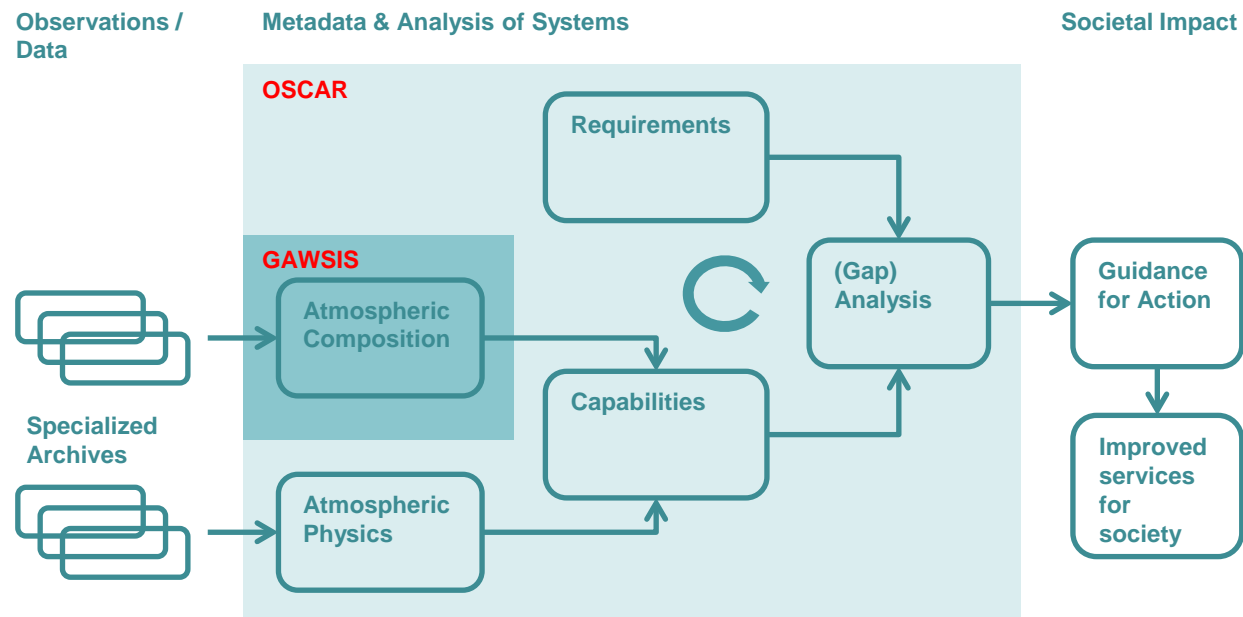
Observations / Data

Metadata & Analysis of Systems

Societal Impact

OSCAR

Requirements

GAWSIS

Atmospheric Composition

(Gap) Analysis

Guidance for Action

Capabilities

Specialized Archives

Improved services for society

Atmospheric Physics